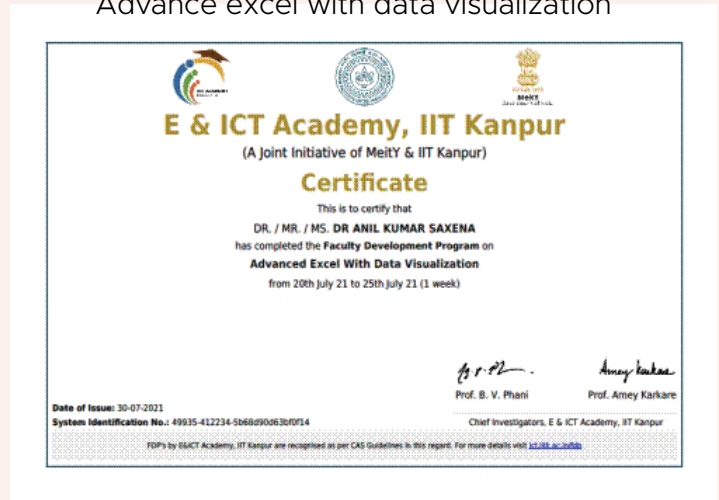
Advance excel with data visualization

E & ICT Academy, IIT Kanpur

(A Joint Initiative of MeitY & IIT Kanpur)

Certificate

This is to certify that

DR. / MR. / MS. DR ANIL KUMAR SAXENA

has completed the Faculty Development Program on

Advanced Excel With Data Visualization

from 20th July 21 to 25th July 21 (1 week)

Prof. B. V. Phani

Prof. Amey Karkare

Date of Issue: 30-07-2021

System Identification No.: 49935-412234-5b68d90d63bf0f14

Chief Investigators, E & ICT Academy, IIT Kanpur

FDP's by E&ICT Academy, IIT Kanpur are recognised as per CAS Guidelines in this regard. For more details visit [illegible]